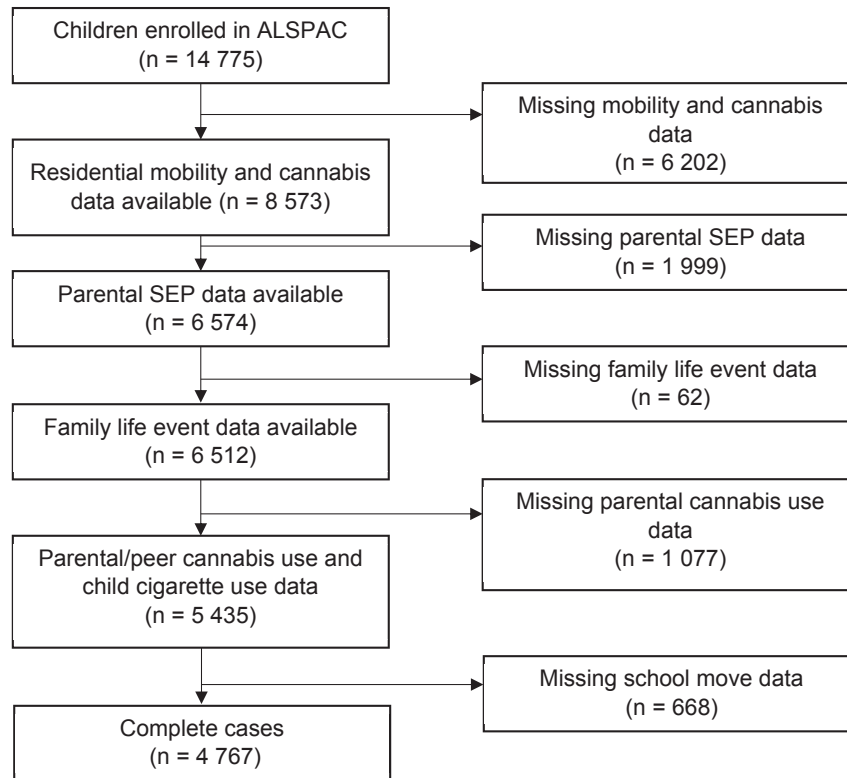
Children enrolled in ALSPAC
(n = 14 775)

Missing mobility and cannabis data
(n = 6 202)

Residential mobility and cannabis data available (n = 8 573)

Missing parental SEP data
(n = 1 999)

Parental SEP data available
(n = 6 574)

Missing family life event data
(n = 62)

Family life event data available
(n = 6 512)

Missing parental cannabis use data
(n = 1 077)

Parental/peer cannabis use and child cigarette use data
(n = 5 435)

Missing school move data
(n = 668)

Complete cases
(n = 4 767)